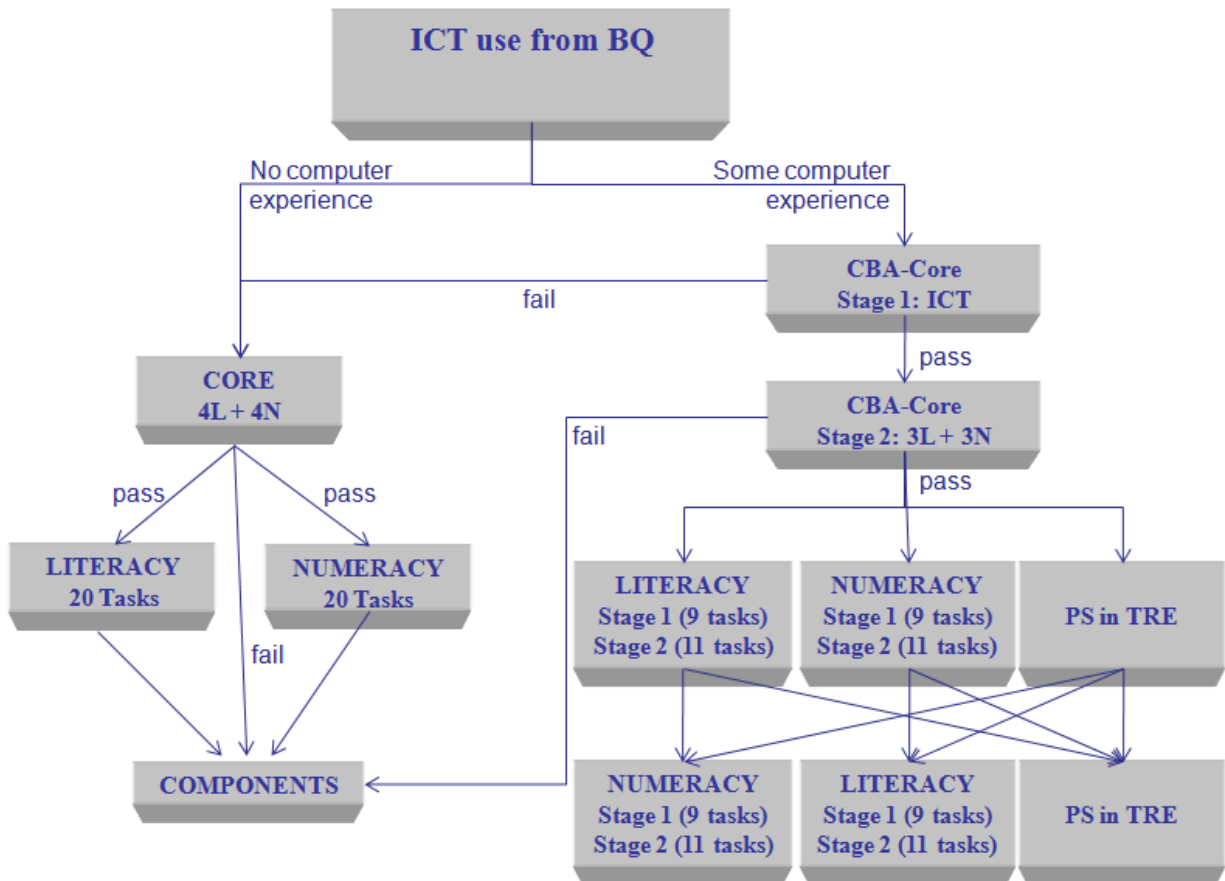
ICT use from BQ

No computer experience

Some computer experience

CBA-Core
Stage 1: ICT

fail

pass

CORE
4L + 4N

CBA-Core
Stage 2: 3L + 3N

fail

pass

pass

pass

LITERACY
20 Tasks

NUMERACY
20 Tasks

fail

LITERACY
Stage 1 (9 tasks)
Stage 2 (11 tasks)

NUMERACY
Stage 1 (9 tasks)
Stage 2 (11 tasks)

PS in TRE

COMPONENTS

NUMERACY
Stage 1 (9 tasks)
Stage 2 (11 tasks)

LITERACY
Stage 1 (9 tasks)
Stage 2 (11 tasks)

PS in TRE